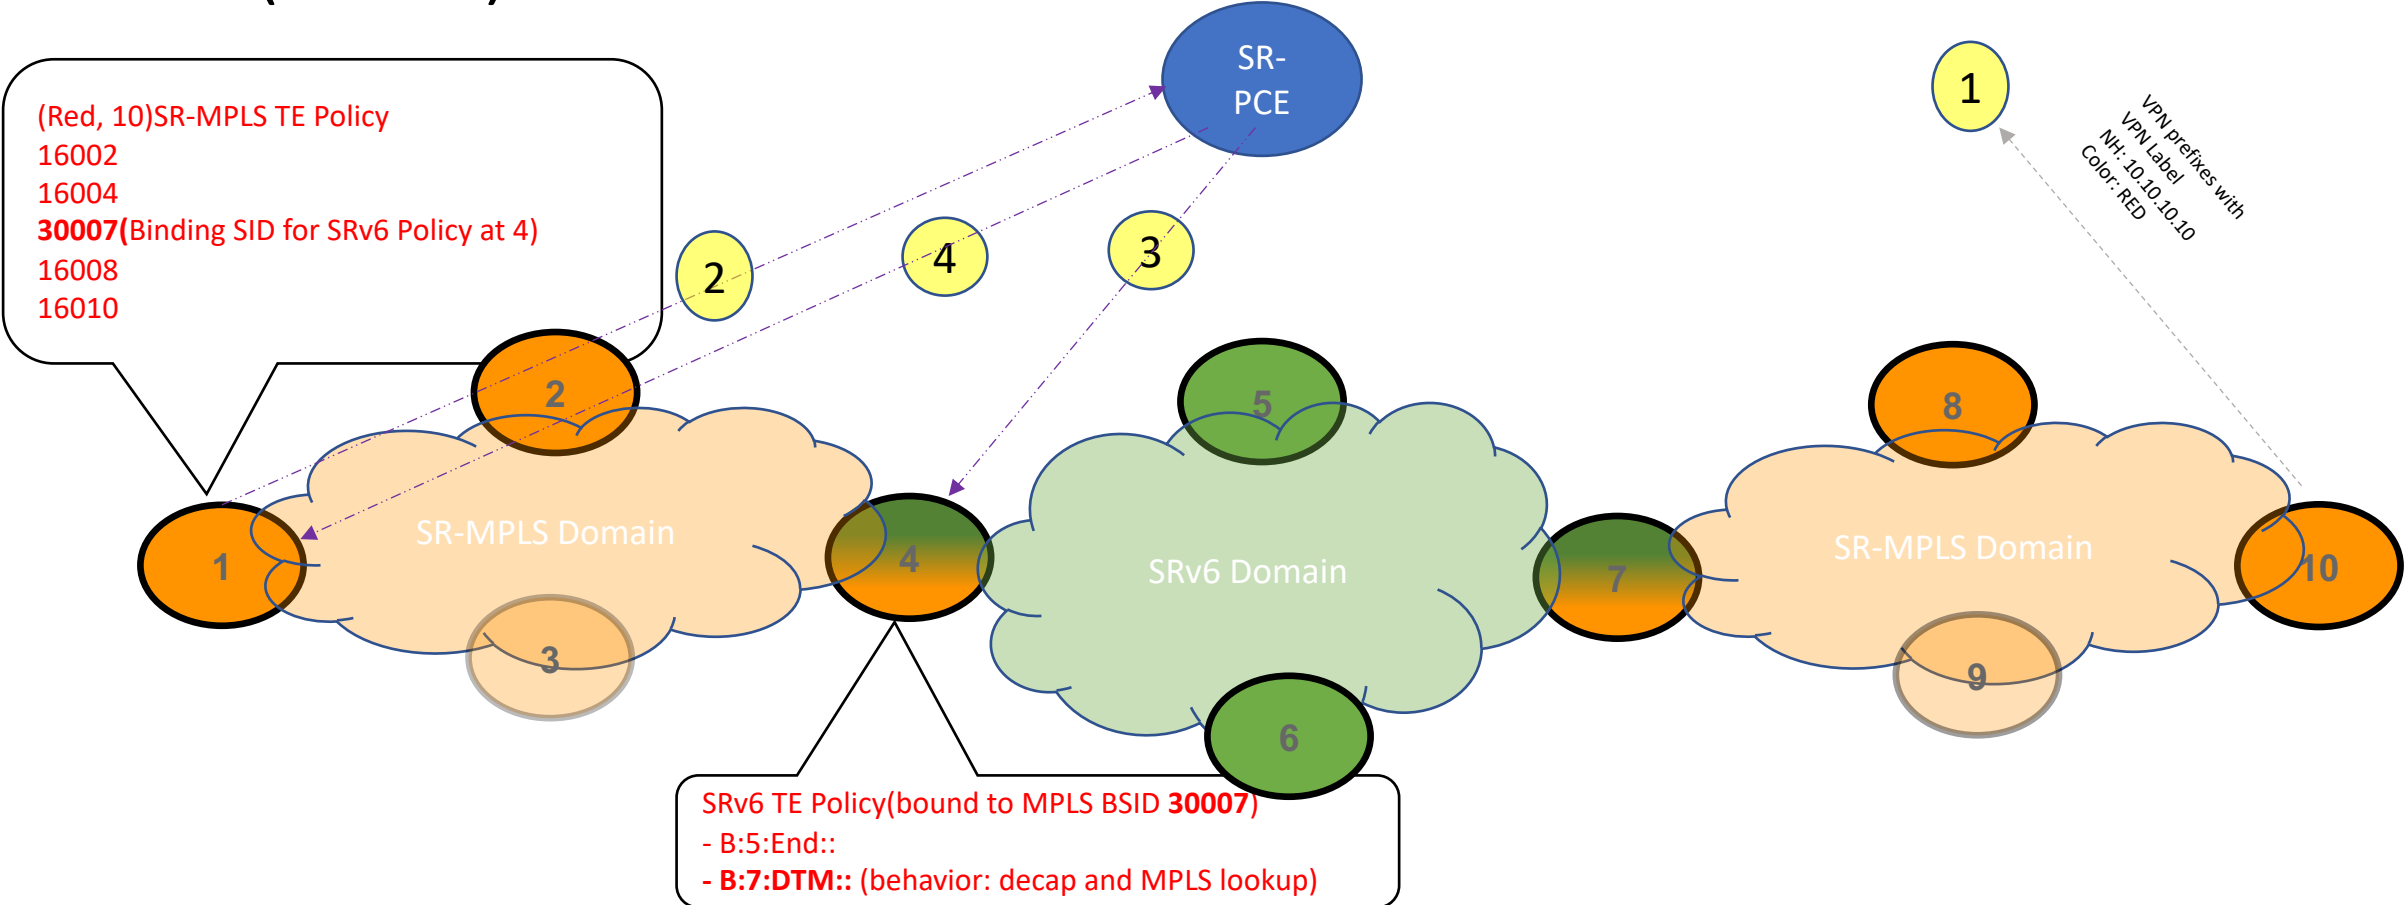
(Red, 10)SR-MPLS TE Policy
16002
16004
**30007(**Binding SID for SRv6 Policy at 4)
16008
16010

SR-PCE

1

VPN prefixes with
VPN Label
NH: 10.10.10.10
Color: RED

2

4

3

2

5

8

SR-MPLS Domain

SRv6 Domain

SR-MPLS Domain

1

4

7

10

3

9

6

SRv6 TE Policy(bound to MPLS BSID **30007**)
- B:5:End::
**- B:7:DTM::** (behavior: decap and MPLS lookup)